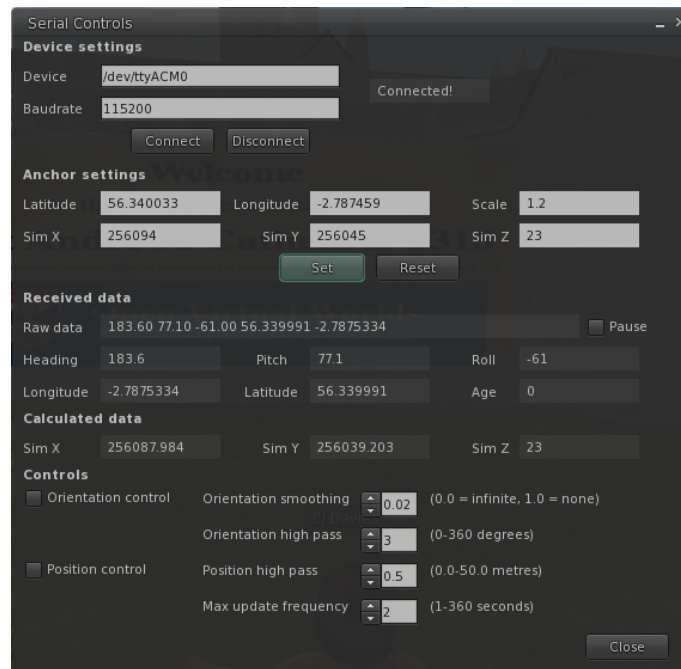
Serial Controls

Device settings

Device /dev/ttyACM0

Baudrate 115200

Connected!

Connect Disconnect

Anchor settings

Latitude 56.340033 Longitude -2.787459 Scale 1.2

Sim X 256094 Sim Y 256045 Sim Z 23

Set Reset

Received data

Raw data 183.60 77.10 -61.00 56.339991 -2.7875334 Pause

Heading 183.6 Pitch 77.1 Roll -61

Longitude -2.7875334 Latitude 56.339991 Age 0

Calculated data

Sim X 256087.984 Sim Y 256039.203 Sim Z 23

Controls

Orientation control Orientation smoothing 0.02 (0.0 = infinite, 1.0 = none)

Orientation high pass 3 (0-360 degrees)

Position control Position high pass 0.5 (0.0-50.0 metres)

Max update frequency 2 (1-360 seconds)

Close